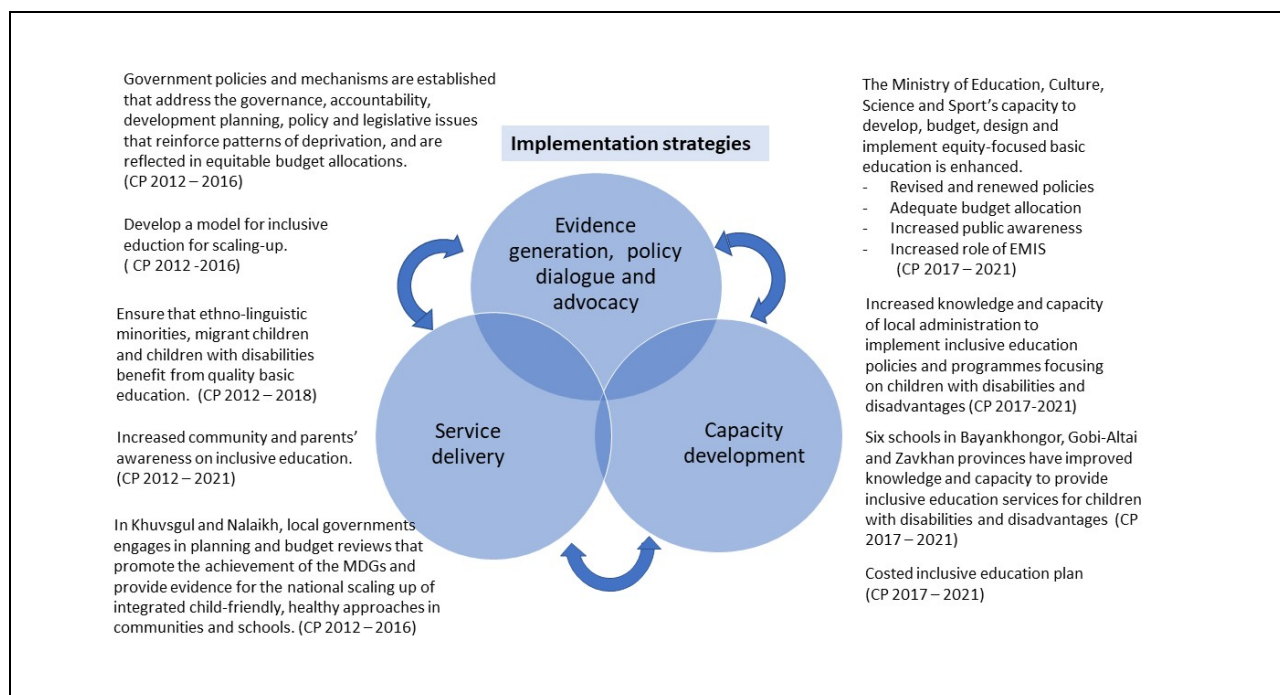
Government policies and mechanisms are established that address the governance, accountability, development planning, policy and legislative issues that reinforce patterns of deprivation, and are reflected in equitable budget allocations. (CP 2012 – 2016)

Develop a model for inclusive eduction for scaling-up. ( CP 2012 -2016)

Ensure that ethno-linguistic minorities, migrant children and children with disabilities benefit from quality basic education. (CP 2012 – 2018)

Increased community and parents' awareness on inclusive education. (CP 2012 – 2021)

In Khuvsgul and Nalaikh, local governments engages in planning and budget reviews that promote the achievement of the MDGs and provide evidence for the national scaling up of integrated child-friendly, healthy approaches in communities and schools. (CP 2012 – 2016)

Implementation strategies

Evidence generation, policy dialogue and advocacy

Service delivery

Capacity development

The Ministry of Education, Culture, Science and Sport's capacity to develop, budget, design and implement equity-focused basic education is enhanced.
- Revised and renewed policies
- Adequate budget allocation
- Increased public awareness
- Increased role of EMIS
(CP 2017 – 2021)

Increased knowledge and capacity of local administration to implement inclusive education policies and programmes focusing on children with disabilities and disadvantages (CP 2017-2021)

Six schools in Bayankhongor, Gobi-Altai and Zavkhan provinces have improved knowledge and capacity to provide inclusive education services for children with disabilities and disadvantages (CP 2017 – 2021)

Costed inclusive education plan (CP 2017 – 2021)